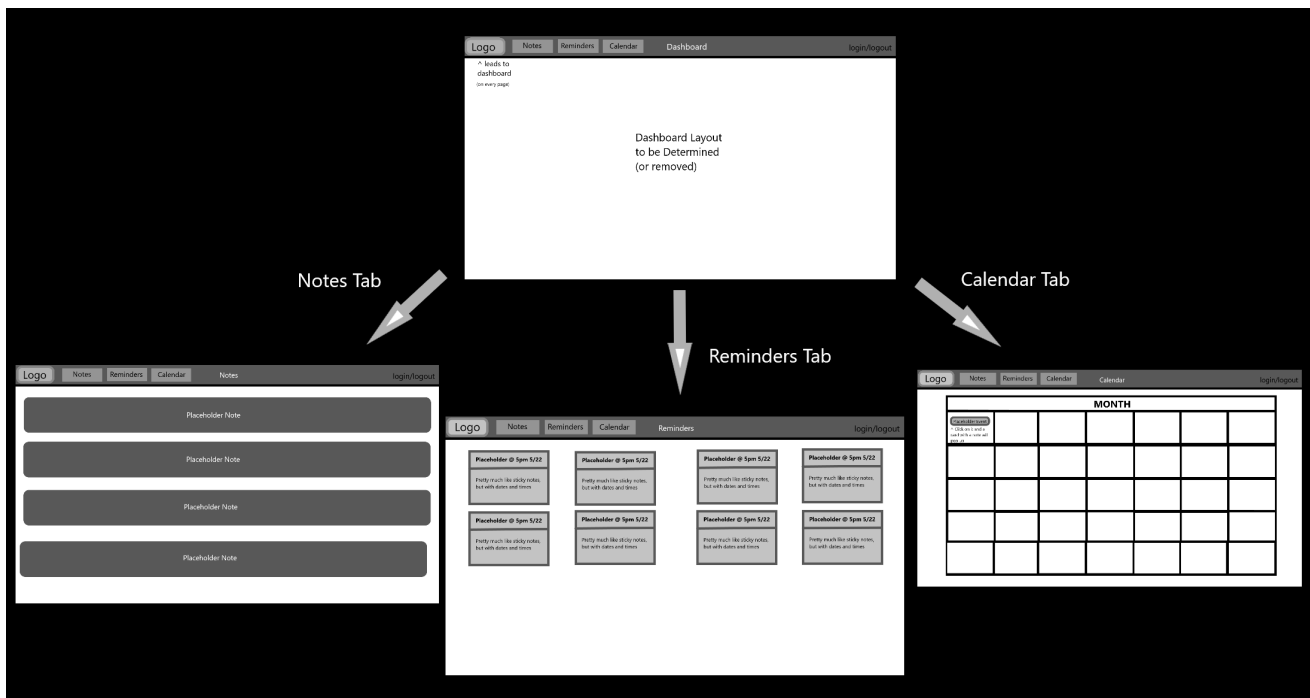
Logo Notes Reminders Calendar Dashboard login/logout

^ leads to dashboard
(on every page)

Dashboard Layout
to be Determined
(or removed)

Notes Tab

Reminders Tab

Calendar Tab

Logo Notes Reminders Calendar Notes login/logout

Placeholder Note

Placeholder Note

Placeholder Note

Placeholder Note

Logo Notes Reminders Calendar Reminders login/logout

Placeholder @ 5pm 5/22
Pretty much like sticky notes, but with dates and times

Placeholder @ 5pm 5/22
Pretty much like sticky notes, but with dates and times

Placeholder @ 5pm 5/22
Pretty much like sticky notes, but with dates and times

Placeholder @ 5pm 5/22
Pretty much like sticky notes, but with dates and times

Placeholder @ 5pm 5/22
Pretty much like sticky notes, but with dates and times

Placeholder @ 5pm 5/22
Pretty much like sticky notes, but with dates and times

Placeholder @ 5pm 5/22
Pretty much like sticky notes, but with dates and times

Placeholder @ 5pm 5/22
Pretty much like sticky notes, but with dates and times

Logo Notes Reminders Calendar Calendar login/logout

MONTH

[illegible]
^ Click on 1 and a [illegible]